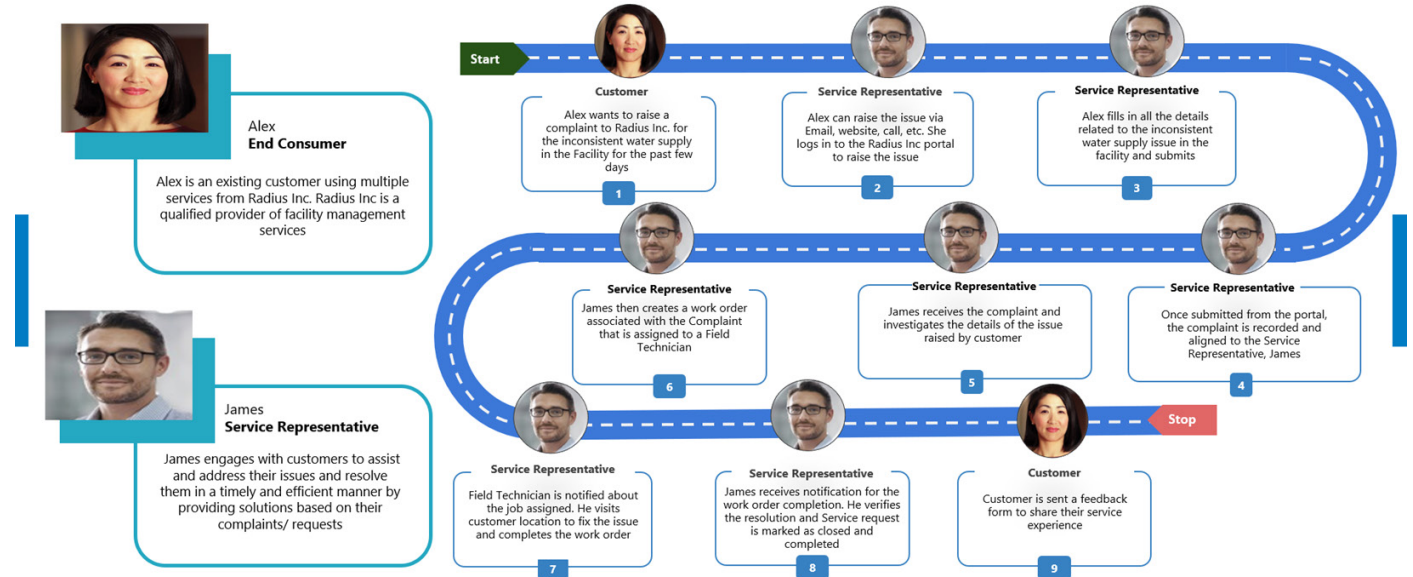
Alex
End Consumer

Alex is an existing customer using multiple services from Radius Inc. Radius Inc is a qualified provider of facility management services

James
Service Representative

James engages with customers to assist and address their issues and resolve them in a timely and efficient manner by providing solutions based on their complaints/ requests

Start

Customer
Alex wants to raise a complaint to Radius Inc. for the inconsistent water supply in the Facility for the past few days
1

Service Representative
Alex can raise the issue via Email, website, call, etc. She logs in to the Radius Inc portal to raise the issue
2

Service Representative
Alex fills in all the details related to the inconsistent water supply issue in the facility and submits
3

Service Representative
Once submitted from the portal, the complaint is recorded and aligned to the Service Representative, James
4

Service Representative
James receives the complaint and investigates the details of the issue raised by customer
5

Service Representative
James then creates a work order associated with the Complaint that is assigned to a Field Technician
6

Service Representative
Field Technician is notified about the job assigned. He visits customer location to fix the issue and completes the work order
7

Service Representative
James receives notification for the work order completion. He verifies the resolution and Service request is marked as closed and completed
8

Customer
Customer is sent a feedback form to share their service experience
9

Stop